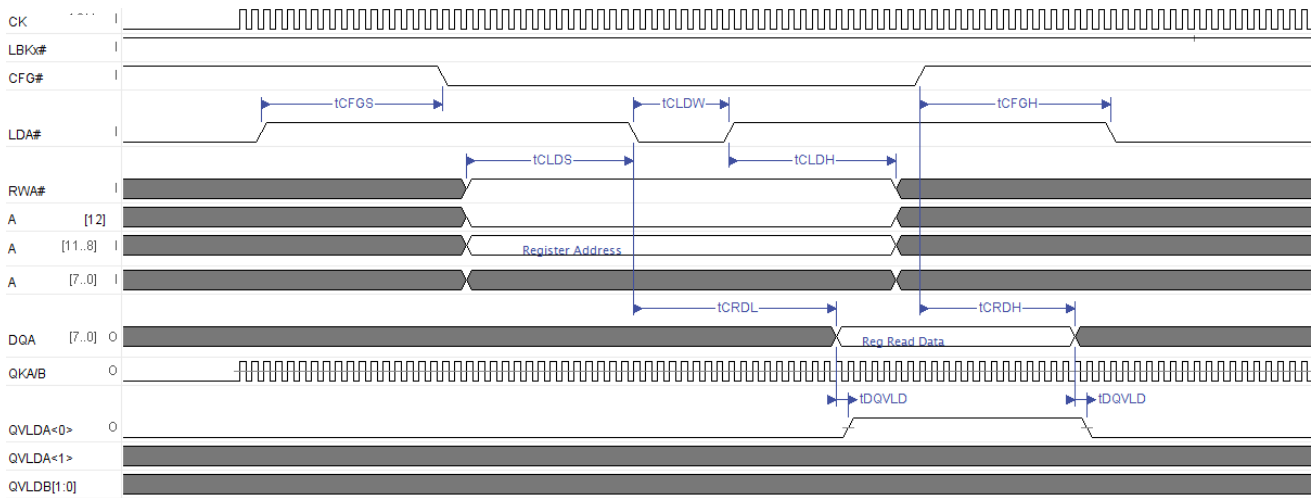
CK I
LBKx# I
CFG# I
tCFGS
tCLDW
tCFGH
LDA# I
tCLDS
tCLDH
RWA# I
A [12]
A [11..8] I
Register Address
A [7..0] I
tCRDL
tCRDH
DQA [7..0] O
Reg Read Data
QKA/B O
tDQVLD
tDQVLD
QVLDA<0> O
QVLDA<1>
QVLDB[1:0]